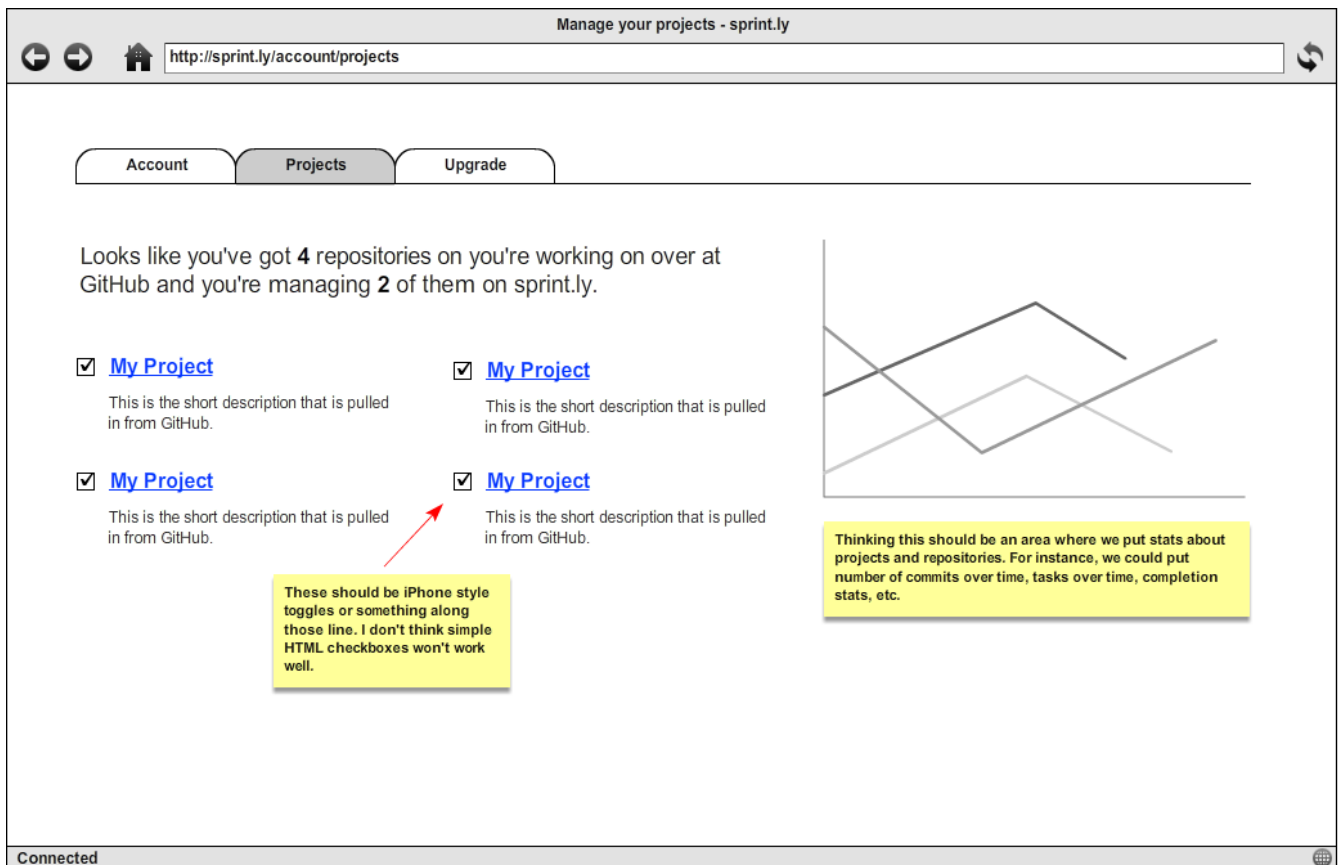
Manage your projects - sprint.ly

http://sprint.ly/account/projects

Account

Projects

Upgrade

Looks like you've got **4** repositories on you're working on over at GitHub and you're managing **2** of them on sprint.ly.

☑ My Project

This is the short description that is pulled in from GitHub.

☑ My Project

This is the short description that is pulled in from GitHub.

☑ My Project

This is the short description that is pulled in from GitHub.

☑ My Project

This is the short description that is pulled in from GitHub.

These should be iPhone style toggles or something along those line. I don't think simple HTML checkboxes won't work well.

Thinking this should be an area where we put stats about projects and repositories. For instance, we could put number of commits over time, tasks over time, completion stats, etc.

Connected